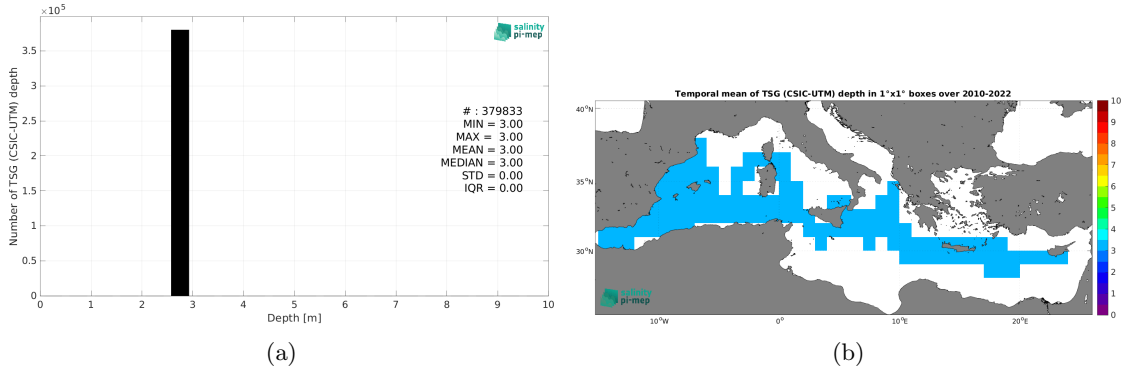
$\times 10^5$

salinity pi-mep

Number of TSG (CSIC-UTM) depth

3.5
3
2.5
2
1.5
1
0.5
0

# : 379833
MIN = 3.00
MAX = 3.00
MEAN = 3.00
MEDIAN = 3.00
STD = 0.00
IQR = 0.00

0 1 2 3 4 5 6 7 8 9 10

Depth [m]

(a)

Temporal mean of TSG (CSIC-UTM) depth in 1°x1° boxes over 2010-2022

40°N
35°N
30°N

10°W 0° 10°E 20°E

salinity pi-mep

10
9
8
7
6
5
4
3
2
1
0

(b)